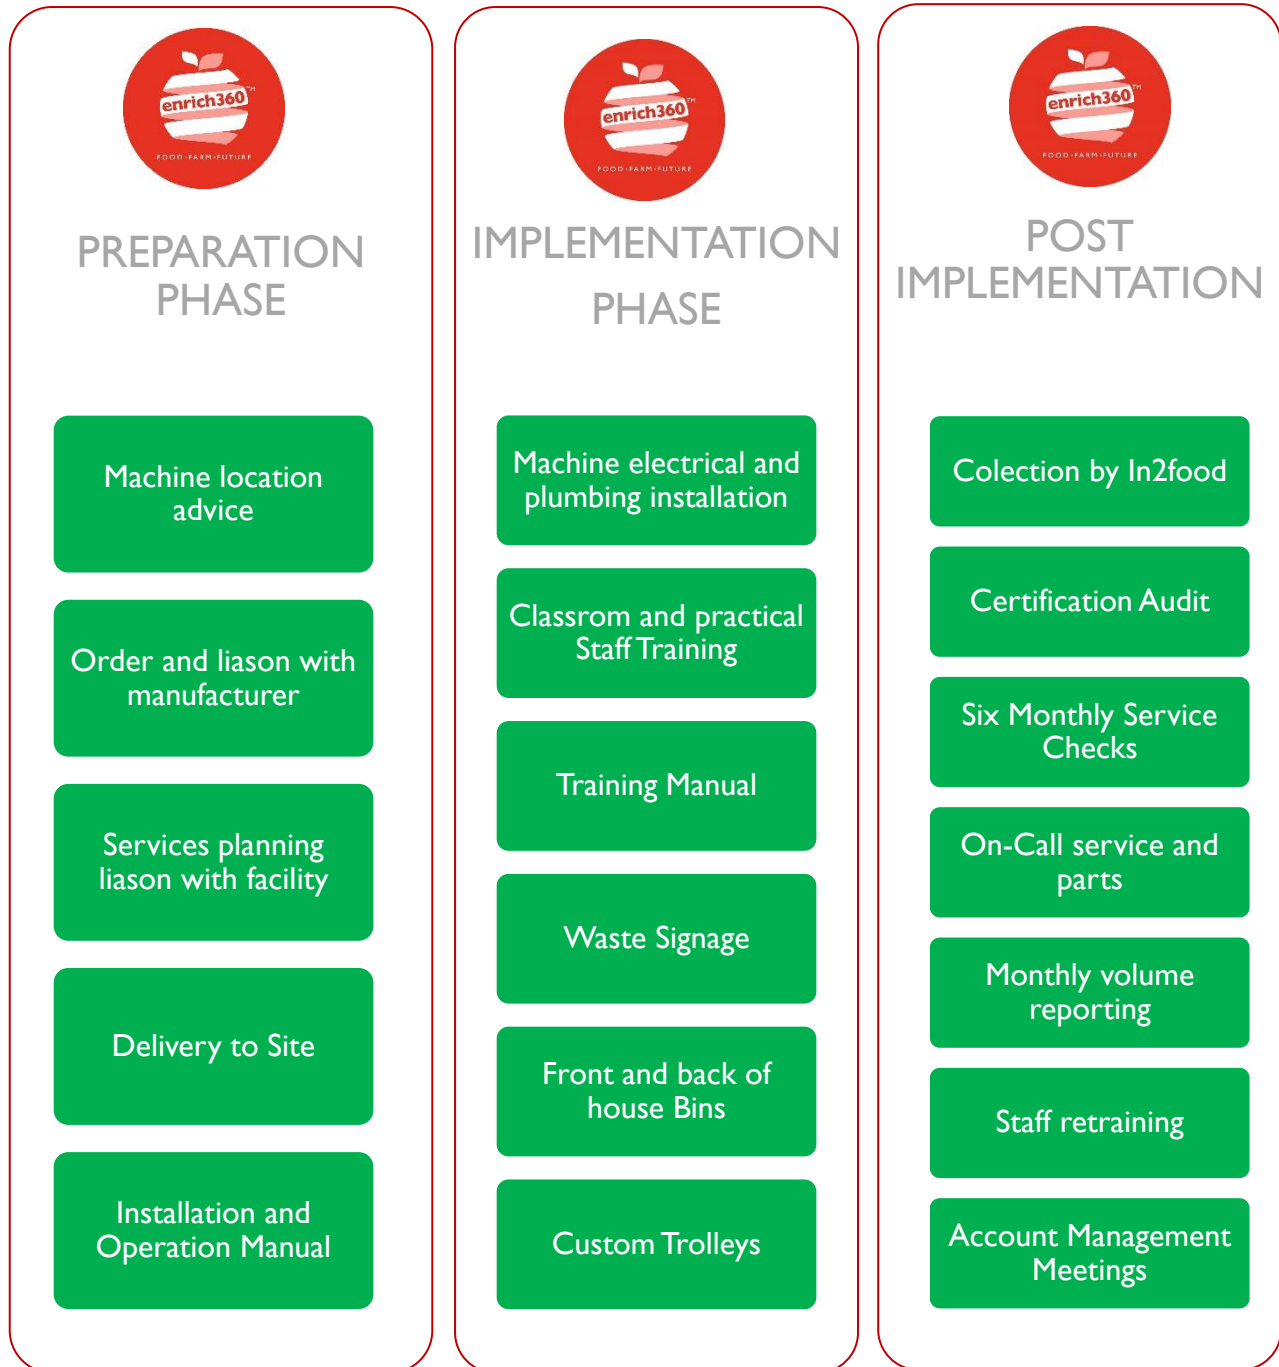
enrich360™
FOOD·FARM·FUTURE

PREPARATION PHASE

Machine location advice

Order and liason with manufacturer

Services planning liason with facility

Delivery to Site

Installation and Operation Manual

enrich360™
FOOD·FARM·FUTURE

IMPLEMENTATION PHASE

Machine electrical and plumbing installation

Classrom and practical Staff Training

Training Manual

Waste Signage

Front and back of house Bins

Custom Trolleys

enrich360™
FOOD·FARM·FUTURE

POST IMPLEMENTATION

Colection by In2food

Certification Audit

Six Monthly Service Checks

On-Call service and parts

Monthly volume reporting

Staff retraining

Account Management Meetings